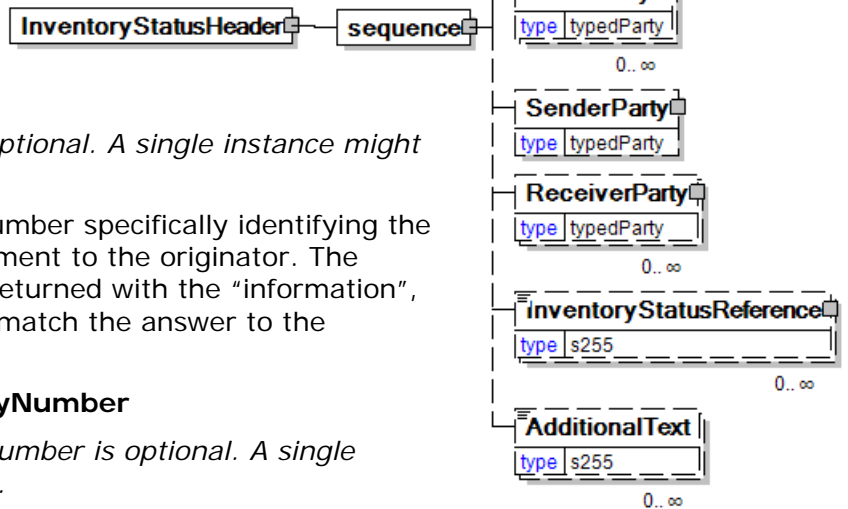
InventoryStatusHeader

sequence

type typedParty

0.. ∞

SenderParty

type typedParty

ReceiverParty

type typedParty

0.. ∞

InventoryStatusReference

type s255

0.. ∞

AdditionalText

type s255

0.. ∞

ptional. A single instance might

umber specifically identifying the ment to the originator. The eturned with the "information", match the answer to the

yNumber

umber is optional. A single